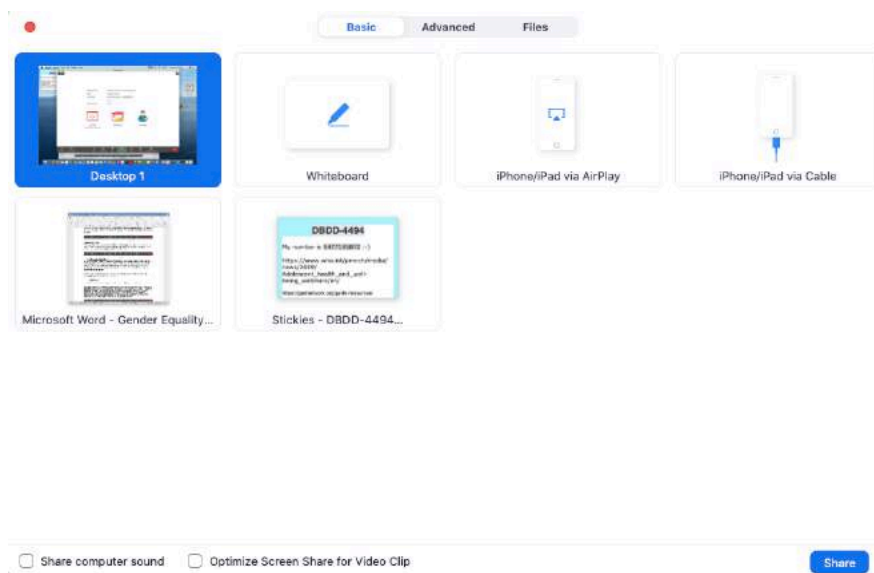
Basic Advanced Files

Desktop 1

Whiteboard

iPhone/iPad via AirPlay

iPhone/iPad via Cable

Microsoft Word - Gender Equality...

DBDD-4494

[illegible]

Stickies - DBDD-4494...

Share computer sound

Optimize Screen Share for Video Clip

Share